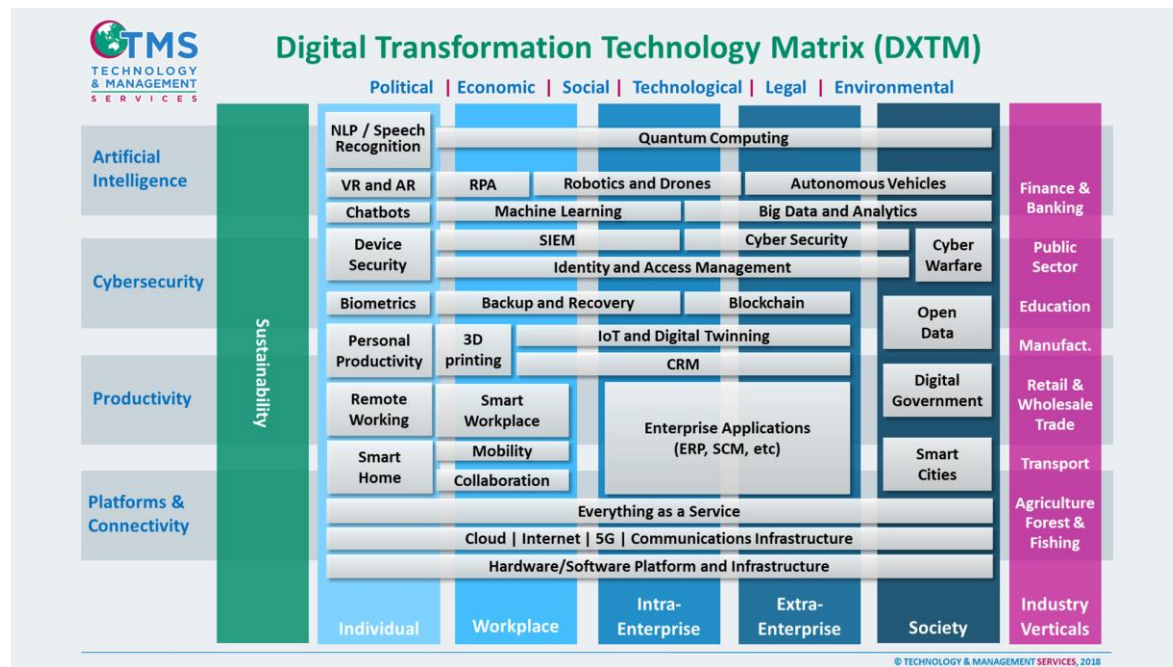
TMS
TECHNOLOGY
& MANAGEMENT
SERVICES

Digital Transformation Technology Matrix (DXTM)

Political | Economic | Social | Technological | Legal | Environmental

Artificial Intelligence

Cybersecurity

Productivity

Platforms & Connectivity

Sustainability

NLP / Speech Recognition
Quantum Computing
VR and AR
RPA
Robotics and Drones
Autonomous Vehicles
Chatbots
Machine Learning
Big Data and Analytics
Device Security
SIEM
Cyber Security
Cyber Warfare
Identity and Access Management
Biometrics
Backup and Recovery
Blockchain
Open Data
Personal Productivity
3D printing
IoT and Digital Twinning
CRM
Digital Government
Remote Working
Smart Workplace
Enterprise Applications (ERP, SCM, etc)
Smart Home
Mobility
Collaboration
Smart Cities
Everything as a Service
Cloud | Internet | 5G | Communications Infrastructure
Hardware/Software Platform and Infrastructure

Finance & Banking
Public Sector
Education
Manufact.
Retail & Wholesale Trade
Transport
Agriculture Forest & Fishing

Individual
Workplace
Intra-Enterprise
Extra-Enterprise
Society
Industry Verticals

© TECHNOLOGY & MANAGEMENT SERVICES, 2018